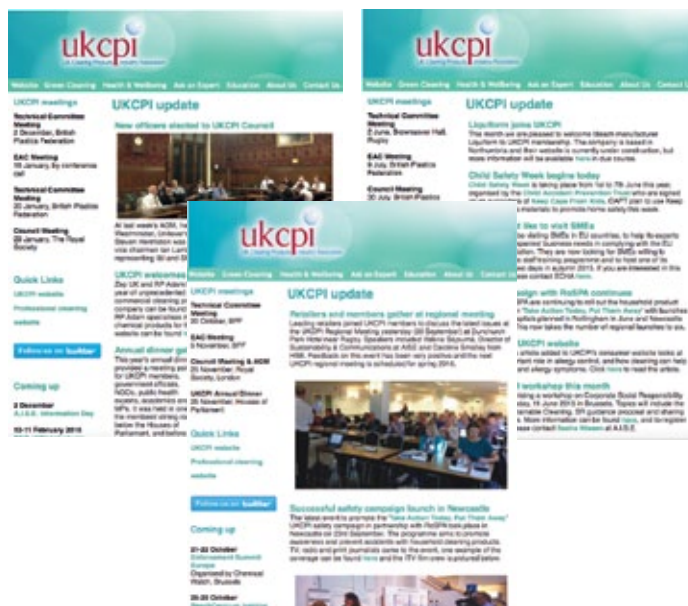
ukcpi

Website Green Cleaning Health & Wellbeing Ask an Expert Education About Us Contact Us

UKCPI meetings

Technical Committee Meeting
2 December, British Plastics Federation

EAC Meeting
15 January, by conference call

Technical Committee Meeting
20 January, British Plastics Federation

Council Meeting
29 January, The Royal Society

Quick Links
UKCPI website
Professional cleaning website

Follow us on twitter

Coming up

3 December
A.I.S.E. Information Day

10-11 February 2015

UKCPI update

New officers elected to UKCPI Council

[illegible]

UKCPI welcomes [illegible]

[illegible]

Annual dinner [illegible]

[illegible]

ukcpi

Website Green Cleaning Health & Wellbeing Ask an Expert Education About Us Contact Us

UKCPI meetings

Technical Committee Meeting
2 June, Brownsover Hall, Rugby

EAC Meeting
8 July, British Plastics Federation

Council Meeting
30 July, British Plastics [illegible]

UKCPI update

Liquiform joins UKCPI
This month we are pleased to welcome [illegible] manufacturer Liquiform to UKCPI membership. The company is based in Northamptonshire and their website is currently under construction, but more information will be available here in due course.

Child Safety Week begins today
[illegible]

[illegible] to visit SMEs
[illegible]

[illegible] with RoSPA continues
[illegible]

UKCPI website
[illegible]

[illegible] workshop this month
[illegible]

ukcpi

Website Green Cleaning Health & Wellbeing Ask an Expert Education About Us Contact Us

UKCPI meetings

Technical Committee Meeting
30 October, BPF

EAC Meeting
5 November, BPF

Council Meeting & AGM
26 November, Royal Society, London

UKCPI Annual Dinner
26 November, Houses of Parliament

Quick Links
UKCPI website
Professional cleaning website

Follow us on twitter

Coming up

21-22 October
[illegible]
Organised by Chemical Watch, Brussels

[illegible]

UKCPI update

Retailers and members gather at regional meeting
Leading retailers joined UKCPI members to discuss the latest issues at the UKCPI Regional Meeting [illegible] Park Hotel near Rugby. Speakers included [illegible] HSE. Feedback on this event has been very positive and the next UKCPI regional meeting is scheduled for spring 2015.

Successful safety campaign launch in Newcastle
The latest event to promote the "Take Action Today, Put Them Away" UKCPI safety campaign in partnership with RoSPA took place in Newcastle on 23rd September. The programme aims to promote awareness and prevent accidents with household cleaning products. TV, radio and print journalists came to the event, one example of the coverage can be found here and the ITV film crew is pictured below.